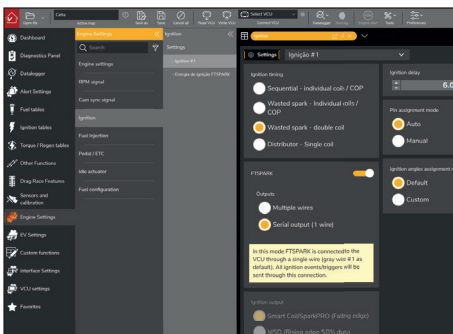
Create file Celta Active map Send ses Save Cancel all Read VCU Write VCU Select VCU Connect VCU Datalogger Start log Engine start Tools Preferences

Dashboard
Diagnostics Panel
Datalogger
Alert Settings
Fuel tables
Ignition tables
Torque / Regen tables
Other Functions
Drag Race Features
Sensors and calibration
Engine Settings
EV Settings
Custom functions
Interface Settings
VCU settings
Favorites

Engine Settings
Search
Engine settings
RPM signal
Cam sync signal
Ignition
Fuel injection
Pedal / ETC
Idle actuator
Fuel configuration

Ignition
Settings
- Ignition #1
- Energia de ignição FTSPARK

Ignition
Settings Ignição #1

Ignition timing
Sequential - Individual coils / COP
Wasted spark - Individual rolls / COP
Wasted spark - double coil
Distributor - Single coil

FTSPARK
Outputs
Multiple wires
Serial output (1 wire)

In this mode FTSPARK is connected to the VCU through a single wire (gray wire #1 as default). All ignition events/triggers will be sent through this connection.

Ignition output
Smart CoilSpark PRO (Falling edge)
MSD (Rising edge 50% duty)

Ignition delay
6.0

Pin assignment mode
Auto
Manual

Ignition angles assignment
Default
Custom